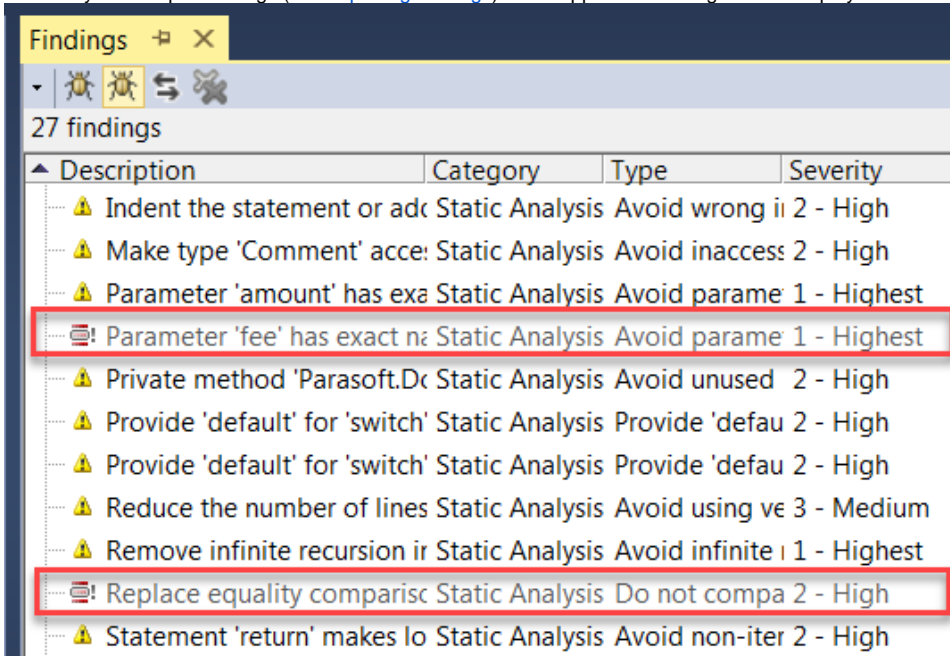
Findings

27 findings

| Description | Category | Type | Severity |
|---|---|---|---|
| Indent the statement or adc | Static Analysis | Avoid wrong i | 2 - High |
| Make type 'Comment' acce: | Static Analysis | Avoid inaccess | 2 - High |
| Parameter 'amount' has exa | Static Analysis | Avoid parame | 1 - Highest |
| Parameter 'fee' has exact na | Static Analysis | Avoid parame | 1 - Highest |
| Private method 'Parasoft.Dc | Static Analysis | Avoid unused | 2 - High |
| Provide 'default' for 'switch' | Static Analysis | Provide 'defau | 2 - High |
| Provide 'default' for 'switch' | Static Analysis | Provide 'defau | 2 - High |
| Reduce the number of lines | Static Analysis | Avoid using ve | 3 - Medium |
| Remove infinite recursion ir | Static Analysis | Avoid infinite | 1 - Highest |
| Replace equality comparisc | Static Analysis | Do not compa | 2 - High |
| Statement 'return' makes lo | Static Analysis | Avoid non-iter | 2 - High |